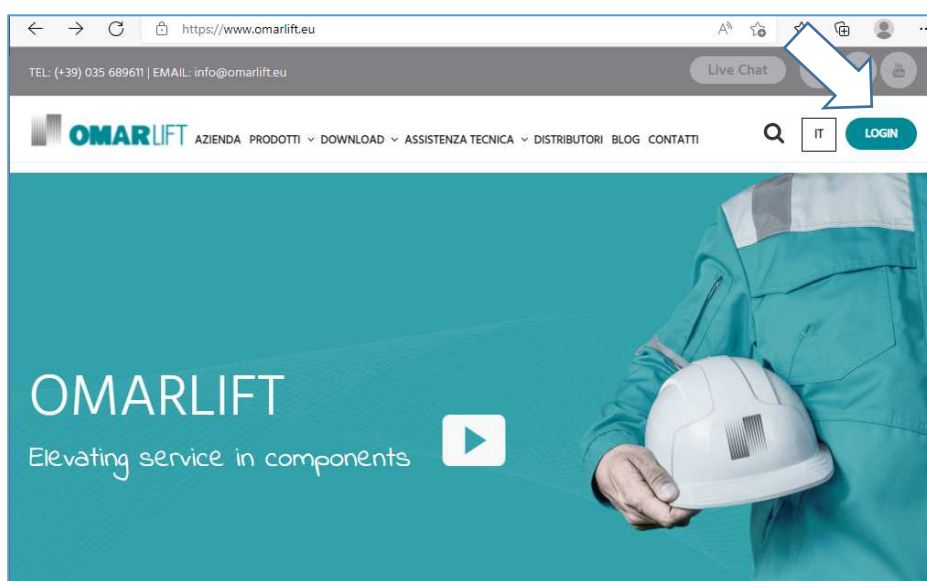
https://www.omarlift.eu

TEL: (+39) 035 689611 | EMAIL: info@omarlift.eu

Live Chat

OMARLIFT AZIENDA PRODOTTI DOWNLOAD ASSISTENZA TECNICA DISTRIBUTORI BLOG CONTATTI

IT

LOGIN

OMARLIFT

Elevating service in components